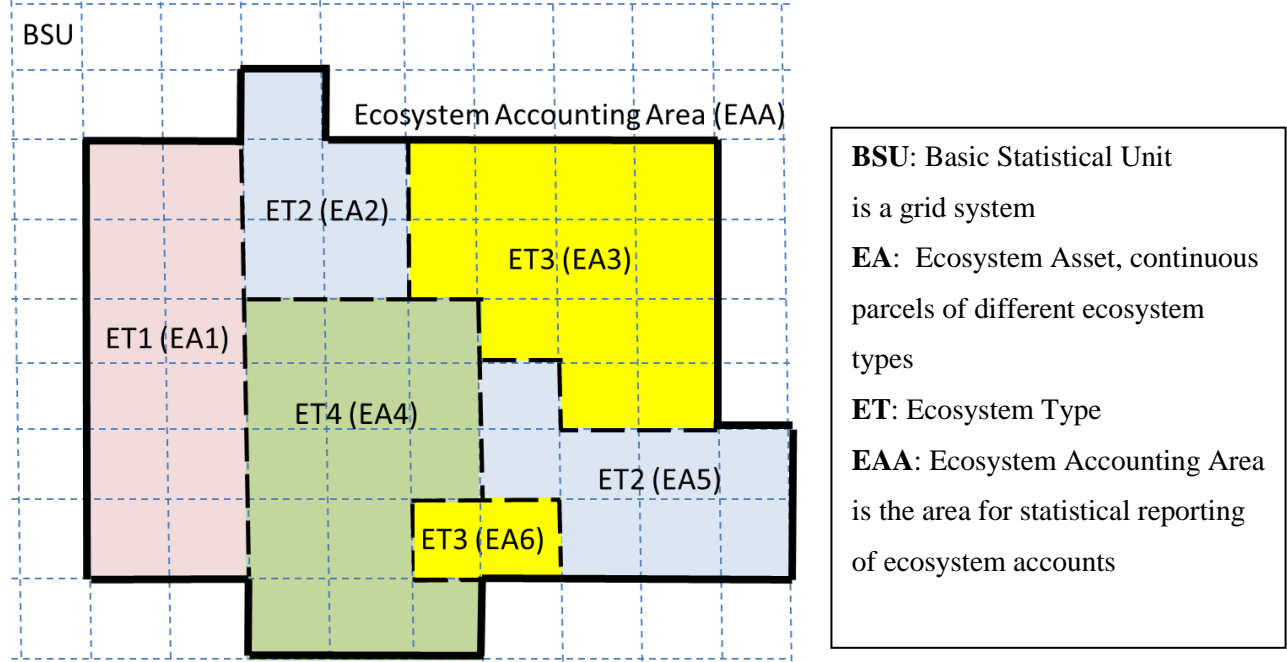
BSU

Ecosystem Accounting Area (EAA)

ET2 (EA2)

ET3 (EA3)

ET1 (EA1)

ET4 (EA4)

ET2 (EA5)

ET3 (EA6)

**BSU**: Basic Statistical Unit is a grid system
**EA**: Ecosystem Asset, continuous parcels of different ecosystem types
**ET**: Ecosystem Type
**EAA**: Ecosystem Accounting Area is the area for statistical reporting of ecosystem accounts